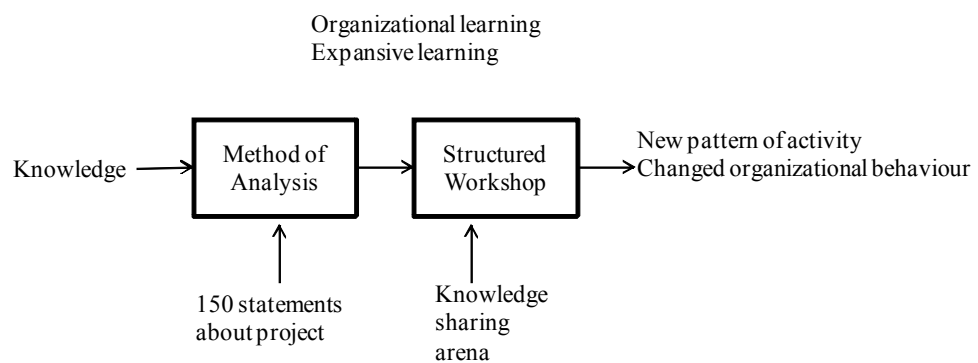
Organizational learning
Expansive learning

Knowledge

Method of Analysis

Structured Workshop

New pattern of activity
Changed organizational behaviour

150 statements about project

Knowledge sharing arena